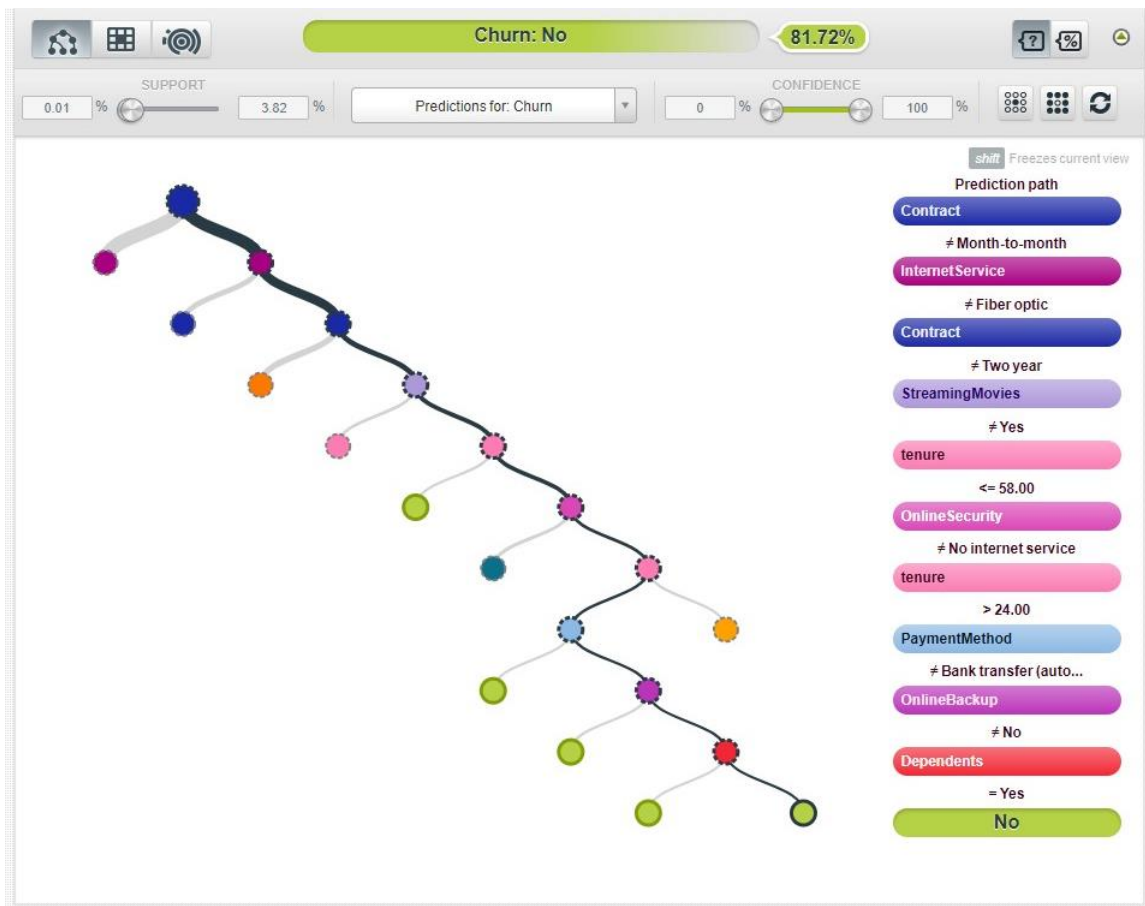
Churn: No

81.72%

SUPPORT

0.01 %

3.82 %

Predictions for: Churn

CONFIDENCE

0 %

100 %

shift Freezes current view

Prediction path

Contract

≠ Month-to-month

InternetService

≠ Fiber optic

Contract

≠ Two year

StreamingMovies

≠ Yes

tenure

<= 58.00

OnlineSecurity

≠ No internet service

tenure

> 24.00

PaymentMethod

≠ Bank transfer (auto...

OnlineBackup

≠ No

Dependents

= Yes

No